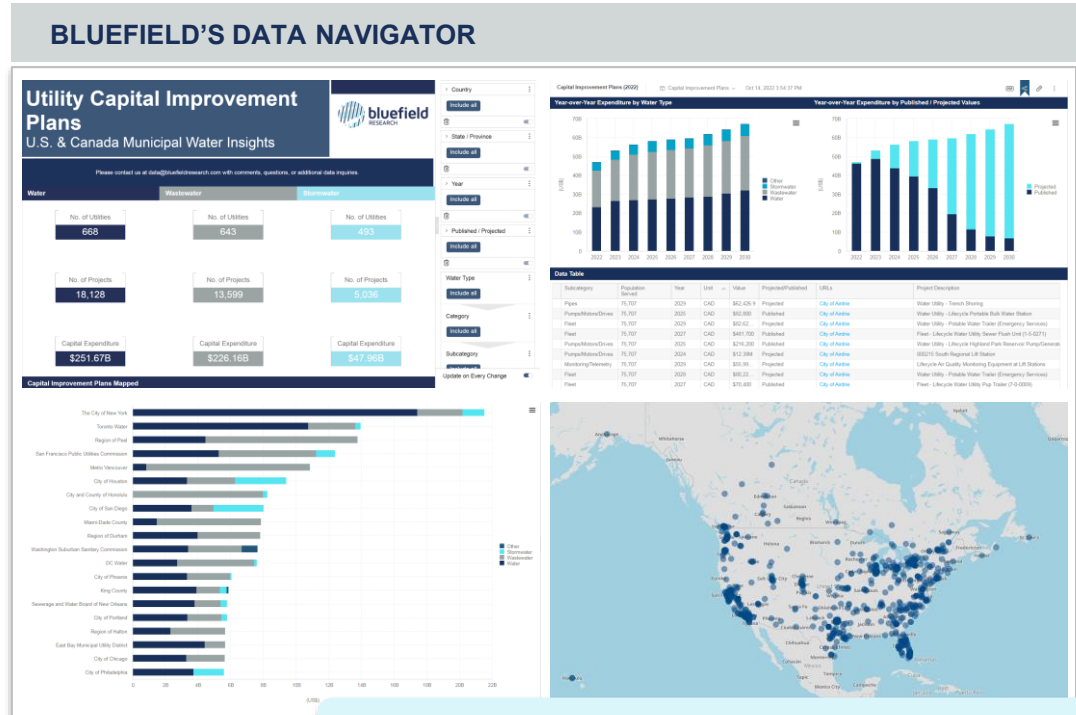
BLUEFIELD'S DATA NAVIGATOR

Utility Capital Improvement Plans
U.S. & Canada Municipal Water Insights

bluefield RESEARCH

Please contact us at data@bluefieldresearch.com with comments, questions, or additional data inquiries.

Water | Wastewater | Stormwater

No. of Utilities
668

No. of Utilities
643

No. of Utilities
493

No. of Projects
18,128

No. of Projects
13,599

No. of Projects
5,036

Capital Expenditure
$251.67B

Capital Expenditure
$226.16B

Capital Expenditure
$47.96B

Country
Include all
State / Province
Include all
Year
Include all
Published / Projected
Include all
Water Type
Include all
Category
Include all
Subcategory
Update on Every Change

Capital Improvement Plans (2022)
Capital Improvement Plans
Oct 14, 2022 3:54:37 PM

Year-over-Year Expenditure by Water Type

Other
Stormwater
Wastewater
Water

Year-over-Year Expenditure by Published / Projected Values

Projected
Published

700
600
500
400
300
200
100
0
2022 2023 2024 2025 2026 2027 2028 2029 2030

Data Table

| Subcategory | Population Served | Year | Unit | Value | Projected/Published | URLs | Project Description |
|---|---|---|---|---|---|---|---|
| Pipes | 75,707 | 2029 | CAD | $42,426.9 | Projected | City of Airdrie | Water Utility - Trench Shoring |
| Pumps/Motors/Drives | 75,707 | 2026 | CAD | $50,000 | Published | City of Airdrie | Water Utility - Lifecycle Portable Bulk Water Station |
| Fleet | 75,707 | 2025 | CAD | $92.62 | Projected | City of Airdrie | Water Utility - Potable Water Trailer (Emergency Services) |
| Fleet | 75,707 | 2021 | CAD | $491,700 | Published | City of Airdrie | Fleet - Lifecycle Water Utility Sewer Flush Unit (1-5-0271) |
| Pumps/Motors/Drives | 75,707 | 2026 | CAD | $216,200 | Published | City of Airdrie | Water Utility - Lifecycle Highland Park Reservoir Pump/Generat |
| Pumps/Motors/Drives | 75,707 | 2024 | CAD | $12,984 | Published | City of Airdrie | 00021 South Regional Lift Station |
| Monitoring/Telemetry | 75,707 | 2026 | CAD | $55.99 | Projected | City of Airdrie | Lifecycle Air Quality Monitoring Equipment at Lift Stations |
| Fleet | 75,707 | 2028 | CAD | $98.22 | Projected | City of Airdrie | Water Utility - Potable Water Trailer (Emergency Services) |
| Fleet | 75,707 | 2027 | CAD | $70,400 | Published | City of Airdrie | Fleet - Lifecycle Water Utility Pup Trailer (7-0-0005) |

Capital Improvement Plans Mapped

The City of New York
Toronto Water
Region of Peel
San Francisco Public Utilities Commission
Metro Vancouver
City of Houston
City and County of Honolulu
City of San Diego
Miami-Dade County
Region of Durham
Washington Suburban Sanitary Commission
DC Water
City of Phoenix
King County
Sewerage and Water Board of New Orleans
City of Portland
Region of Halton
East Bay Municipal Utility District
City of Chicago
City of Philadelphia

Other
Stormwater
Wastewater
Water

0 20 40 60 80 100 120 140 160 180 200 220
(US$)